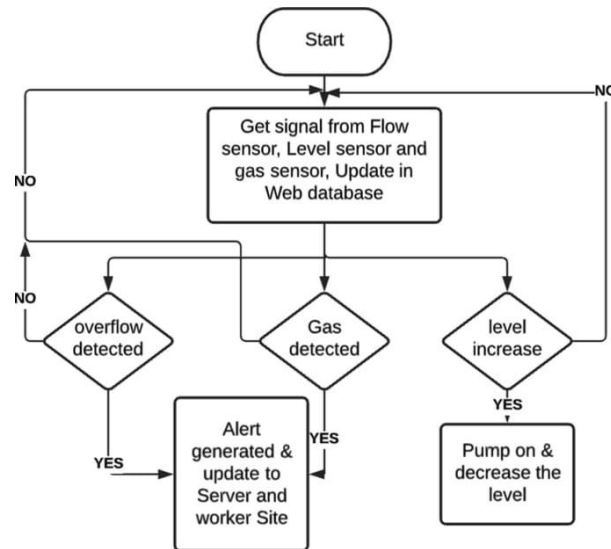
Start

Get signal from Flow sensor, Level sensor and gas sensor, Update in Web database

NO

NO

NO

overflow detected

Gas detected

level increase

YES

YES

YES

Alert generated & update to Server and worker Site

Pump on & decrease the level